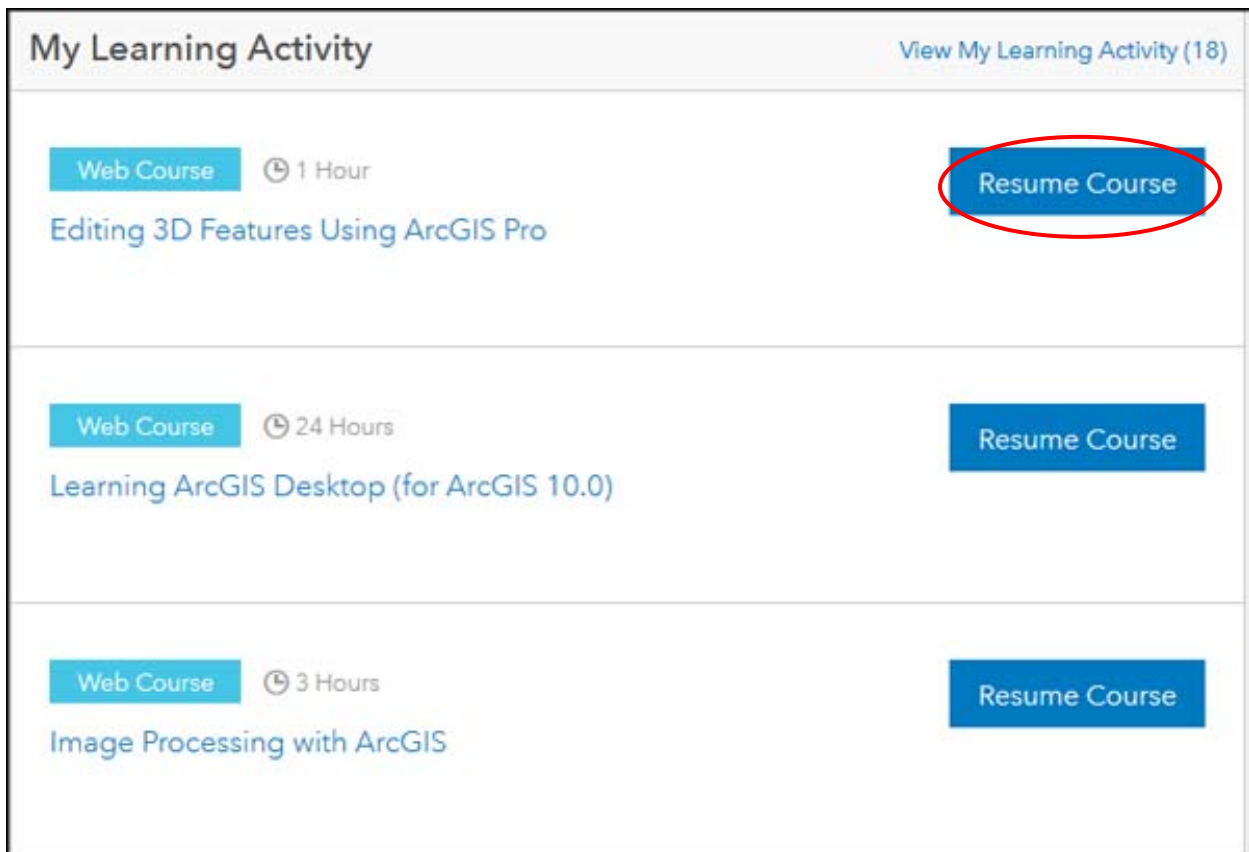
My Learning Activity

View My Learning Activity (18)

Web Course 1 Hour

Editing 3D Features Using ArcGIS Pro

Resume Course

Web Course 24 Hours

Learning ArcGIS Desktop (for ArcGIS 10.0)

Resume Course

Web Course 3 Hours

Image Processing with ArcGIS

Resume Course